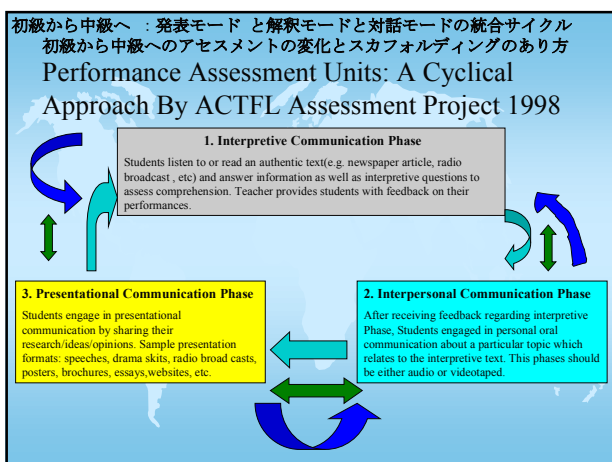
初級から中級へ ：発表モード と解釈モードと対話モードの統合サイクル
初級から中級へのアセスメントの変化とスカフォルディングのあり方

Performance Assessment Units: A Cyclical Approach By ACTFL Assessment Project 1998

1. Interpretive Communication Phase

Students listen to or read an authentic text(e.g. newspaper article, radio broadcast , etc) and answer information as well as interpretive questions to assess comprehension. Teacher provides students with feedback on their performances.

3. Presentational Communication Phase

Students engage in presentational communication by sharing their research/ideas/opinions. Sample presentation formats: speeches, drama skits, radio broad casts, posters, brochures, essays,websites, etc.

2. Interpersonal Communication Phase

After receiving feedback regarding interpretive Phase, Students engaged in personal oral communication about a particular topic which relates to the interpretive text. This phases should be either audio or videotaped.